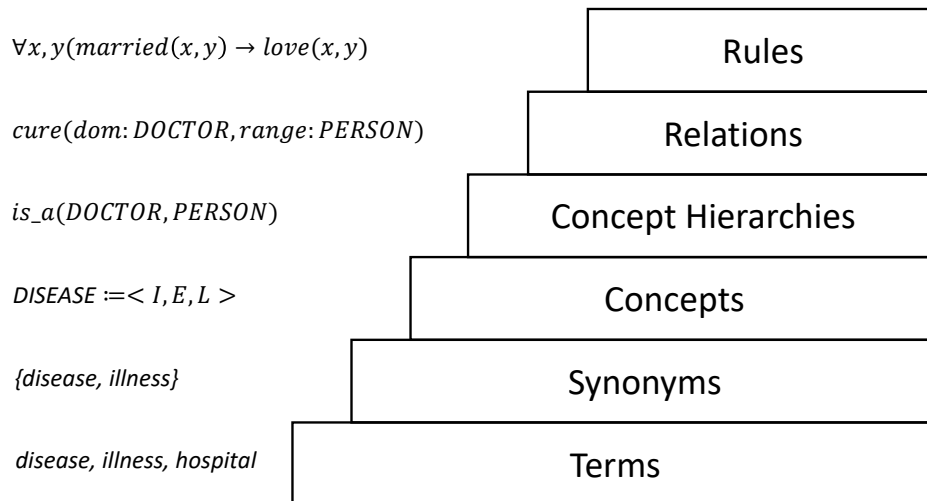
$\forall x, y(married(x,y) \rightarrow love(x,y)$

Rules

$cure(dom: DOCTOR, range: PERSON)$

Relations

$is\_a(DOCTOR, PERSON)$

Concept Hierarchies

DISEASE $:=< I, E, L >$

Concepts

{disease, illness}

Synonyms

disease, illness, hospital

Terms